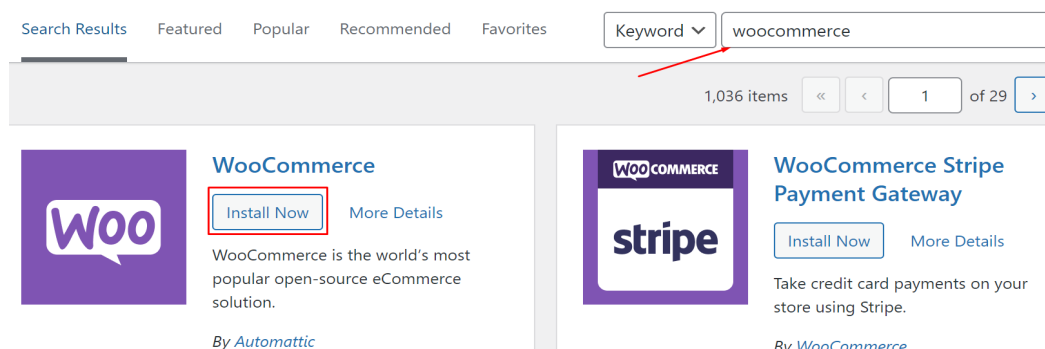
Search Results Featured Popular Recommended Favorites

Keyword woocommerce

1,036 items « ‹ 1 of 29 ›

Woo

WooCommerce

Install Now More Details

WooCommerce is the world's most popular open-source eCommerce solution.

By Automattic

WOOCOMMERCE

stripe

WooCommerce Stripe Payment Gateway

Install Now More Details

Take credit card payments on your store using Stripe.

By WooCommerce